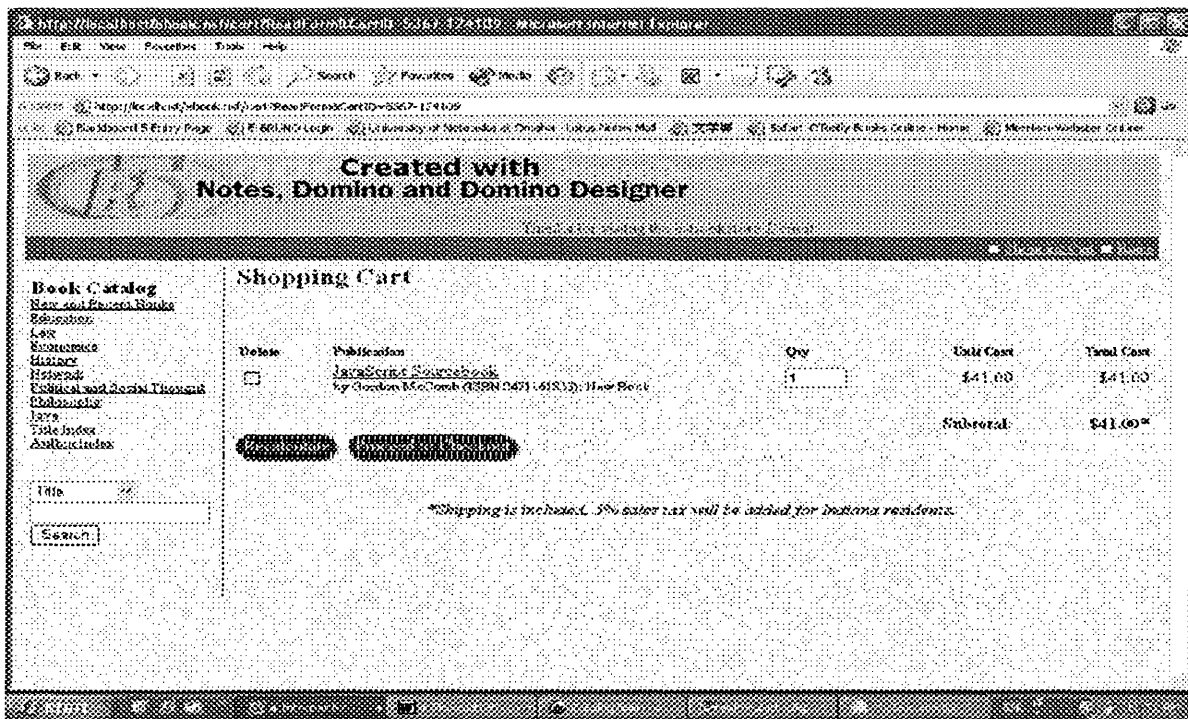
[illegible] - Microsoft Internet Explorer

File Edit View Favorites Tools Help

Back Search Favorites Media

Address http://localhost/ebook.nsf/cart?ReadForm&CartID=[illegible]

Created with
Notes, Domino and Domino Designer

Book Catalog
New and Recent Books
Education
Law
Economics
History
Network
Political and Social Thought
Philosophy
Java
Title Index
Author Index

Title

Search

Shopping Cart

| Delete | Publication | Qty | Unit Cost | Total Cost |
|---|---|---|---|---|
| | JavaScript Sourcebook by Gordon McComb (ISBN 0471-16852); Hard Back | 1 | \$41.00 | \$41.00 |
| | | | Subtotal: | \$41.00* |

*Shipping is included. 5% sales tax will be added for Indiana residents.